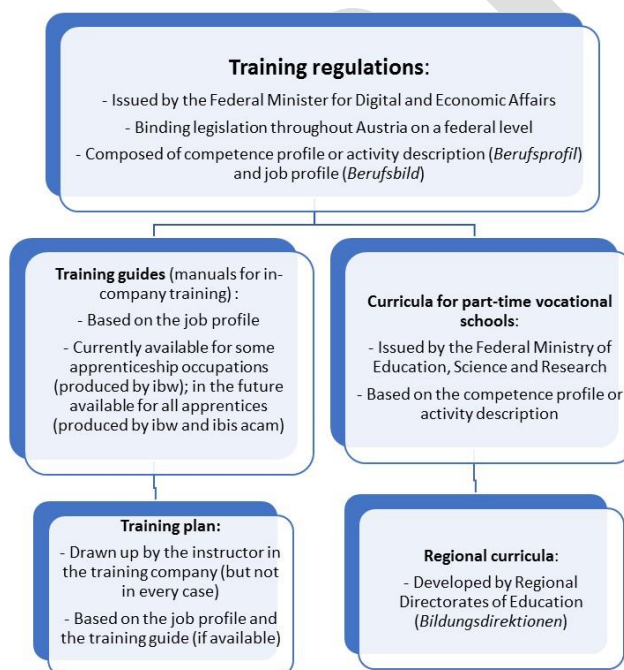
**Training regulations**:

- Issued by the Federal Minister for Digital and Economic Affairs
- Binding legislation throughout Austria on a federal level
- Composed of competence profile or activity description (*Berufsprofil*) and job profile (*Berufsbild*)

**Training guides** (manuals for in-company training) :

- Based on the job profile
- Currently available for some apprenticeship occupations (produced by ibw); in the future available for all apprentices (produced by ibw and ibis acam)

**Curricula for part-time vocational schools**:

- Issued by the Federal Ministry of Education, Science and Research
- Based on the competence profile or activity description

**Training plan:**

- Drawn up by the instructor in the training company (but not in every case)
- Based on the job profile and the training guide (if available)

**Regional curricula**:

- Developed by Regional Directorates of Education (*Bildungsdirektionen*)